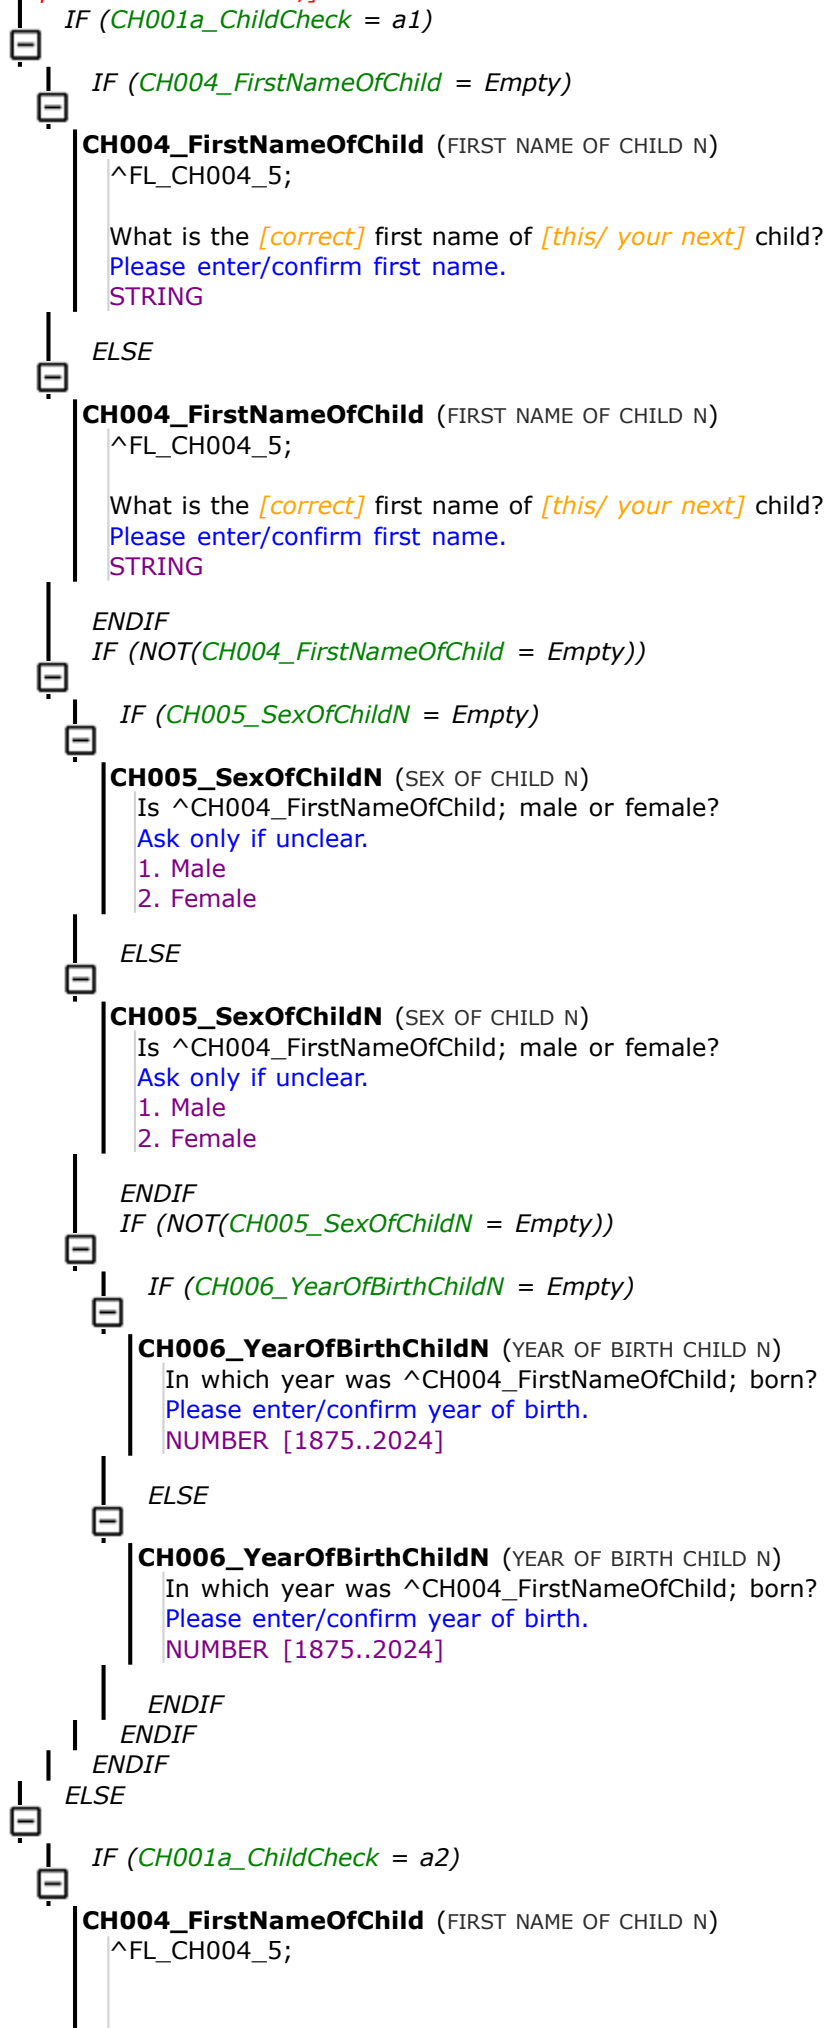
IF (CH001a_ChildCheck = a1)

IF (CH004_FirstNameOfChild = Empty)

CH004_FirstNameOfChild (FIRST NAME OF CHILD N)
^FL_CH004_5;

What is the [correct] first name of [this/ your next] child?
Please enter/confirm first name.
STRING

ELSE

CH004_FirstNameOfChild (FIRST NAME OF CHILD N)
^FL_CH004_5;

What is the [correct] first name of [this/ your next] child?
Please enter/confirm first name.
STRING

ENDIF
IF (NOT(CH004_FirstNameOfChild = Empty))

IF (CH005_SexOfChildN = Empty)

CH005_SexOfChildN (SEX OF CHILD N)
Is ^CH004_FirstNameOfChild; male or female?
Ask only if unclear.
1. Male
2. Female

ELSE

CH005_SexOfChildN (SEX OF CHILD N)
Is ^CH004_FirstNameOfChild; male or female?
Ask only if unclear.
1. Male
2. Female

ENDIF
IF (NOT(CH005_SexOfChildN = Empty))

IF (CH006_YearOfBirthChildN = Empty)

CH006_YearOfBirthChildN (YEAR OF BIRTH CHILD N)
In which year was ^CH004_FirstNameOfChild; born?
Please enter/confirm year of birth.
NUMBER [1875..2024]

ELSE

CH006_YearOfBirthChildN (YEAR OF BIRTH CHILD N)
In which year was ^CH004_FirstNameOfChild; born?
Please enter/confirm year of birth.
NUMBER [1875..2024]

ENDIF
ENDIF
ENDIF
ELSE

IF (CH001a_ChildCheck = a2)

CH004_FirstNameOfChild (FIRST NAME OF CHILD N)
^FL_CH004_5;